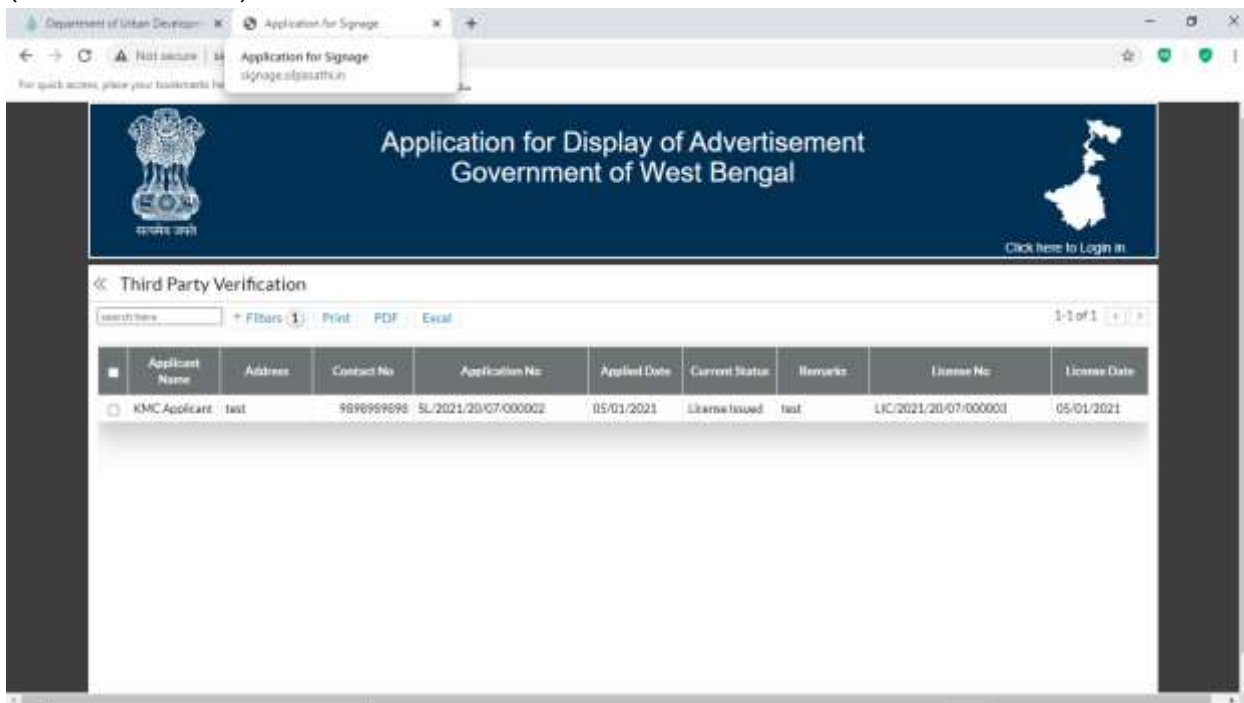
Department of Urban Developm ×
Application for Signage ×
+

Not secure | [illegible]
Application for Signage
signage.udpasathi.in
For quick access, place your bookmarks he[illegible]

Application for Display of Advertisement
Government of West Bengal

सत्यमेव जयते

Click here to Login in

« Third Party Verification

search here
Filters 1
Print
PDF
Excel
1-1 of 1

| | Applicant Name | Address | Contact No | Application No | Applied Date | Current Status | Remarks | License No | License Date |
|---|---|---|---|---|---|---|---|---|---|
| | KMC Applicant | test | 9898989898 | SL/2021/20/07/000002 | 05/01/2021 | License Issued | test | LIC/2021/20/07/000003 | 05/01/2021 |